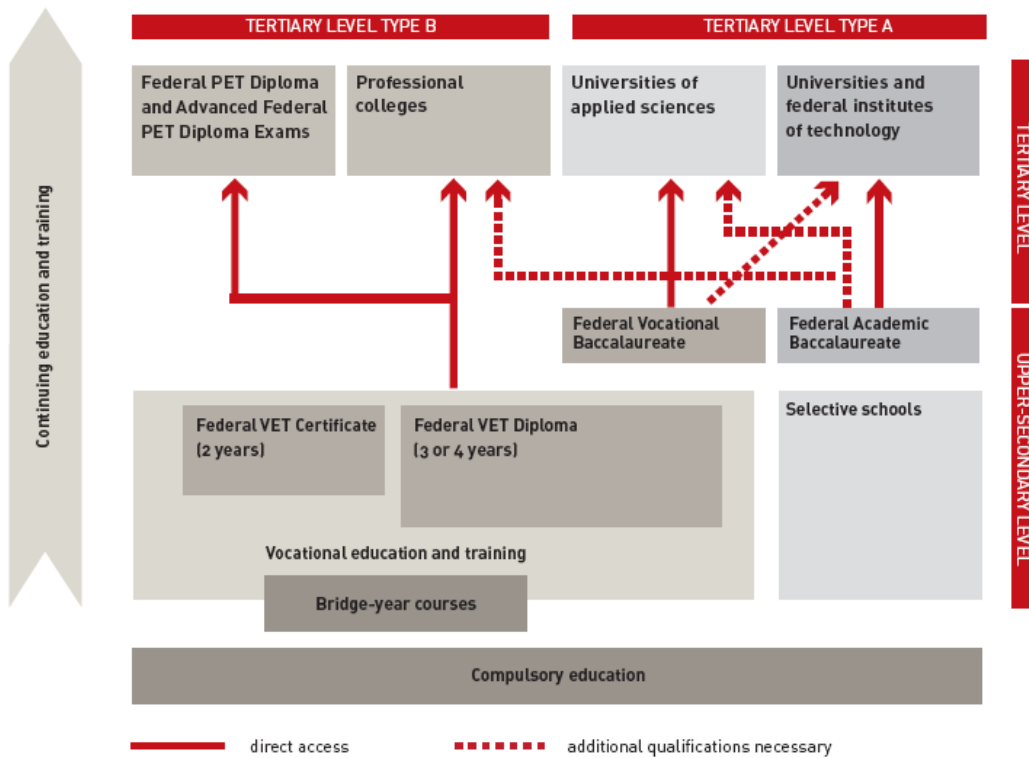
Continuing education and training

TERTIARY LEVEL TYPE B

TERTIARY LEVEL TYPE A

TERTIARY LEVEL

Federal PET Diploma and Advanced Federal PET Diploma Exams

Professional colleges

Universities of applied sciences

Universities and federal institutes of technology

Federal Vocational Baccalaureate

Federal Academic Baccalaureate

UPPER-SECONDARY LEVEL

Federal VET Certificate (2 years)

Federal VET Diploma (3 or 4 years)

Selective schools

Vocational education and training

Bridge-year courses

Compulsory education

direct access

additional qualifications necessary